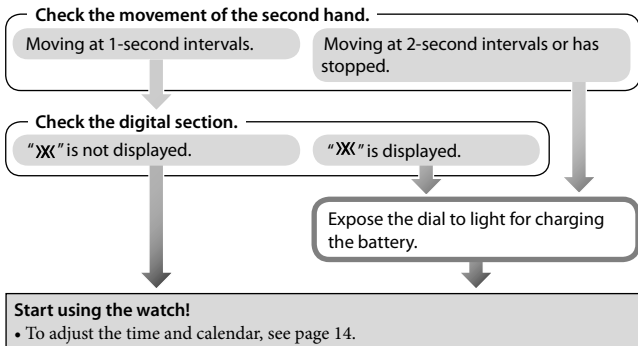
Check the movement of the second hand.

Moving at 1-second intervals.

Moving at 2-second intervals or has stopped.

Check the digital section.

"ϰ" is not displayed.

"ϰ" is displayed.

Expose the dial to light for charging the battery.

Start using the watch!

• To adjust the time and calendar, see page 14.